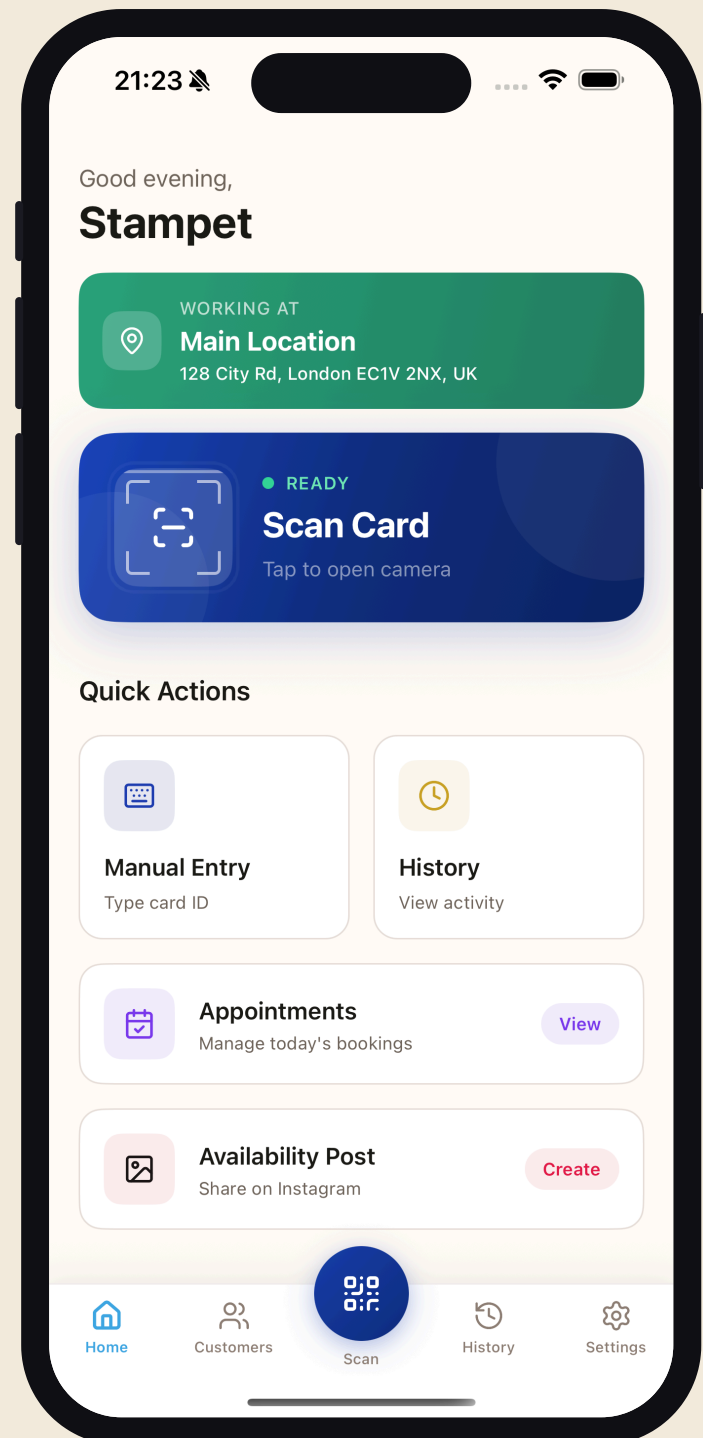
21:23

Good evening,
Stampet

WORKING AT
Main Location
128 City Rd, London EC1V 2NX, UK

READY
Scan Card
Tap to open camera

Quick Actions

Manual Entry
Type card ID

History
View activity

Appointments
Manage today's bookings
View

Availability Post
Share on Instagram
Create

Home
Customers
Scan
History
Settings